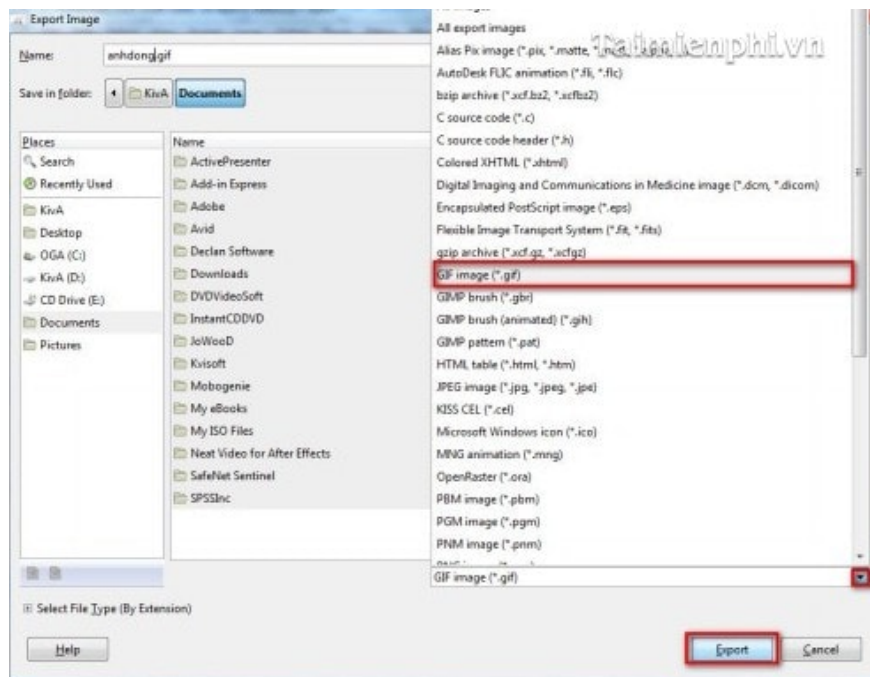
Export Image

Name: anhdong.gif

Save in folder: KivA Documents

Places
Search
Recently Used
KivA
Desktop
OGA (C:)
KivA (D:)
CD Drive (E:)
Documents
Pictures

Name
ActivePresenter
Add-in Express
Adobe
Avid
Declan Software
Downloads
DVDVideoSoft
InstantCDDVD
JoWooD
Kvisoft
Mobogenie
My eBooks
My ISO Files
Neat Video for After Effects
SafeNet Sentinel
SPSSInc

All export images
Alias Pix image (*.pix, *.matte, *.mask, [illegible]
AutoDesk FLIC animation (*.fli, *.flc)
bzip archive (*.xcf.bz2, *.xcfbz2)
C source code (*.c)
C source code header (*.h)
Colored XHTML (*.xhtml)
Digital Imaging and Communications in Medicine image (*.dcm, *.dicom)
Encapsulated PostScript image (*.eps)
Flexible Image Transport System (*.fit, *.fits)
gzip archive (*.xcf.gz, *.xcfgz)
GIF image (*.gif)
GIMP brush (*.gbr)
GIMP brush (animated) (*.gih)
GIMP pattern (*.pat)
HTML table (*.html, *.htm)
JPEG image (*.jpg, *.jpeg, *.jpe)
KISS CEL (*.cel)
Microsoft Windows icon (*.ico)
MNG animation (*.mng)
OpenRaster (*.ora)
PBM image (*.pbm)
PGM image (*.pgm)
PNM image (*.pnm)

GIF image (*.gif)

taimienphi.vn

Select File Type (By Extension)

Help

Export

Cancel